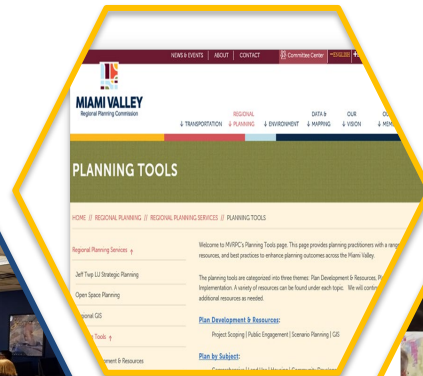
NEWS & EVENTS | ABOUT | CONTACT

Committee Center

MIAMI VALLEY
Regional Planning Commission

↓ TRANSPORTATION

REGIONAL
↓ PLANNING

↓ ENVIRONMENT

DATA &
↓ MAPPING

OUR
↓ VISION

OU
↓ MEM

PLANNING TOOLS

HOME // REGIONAL PLANNING // REGIONAL PLANNING SERVICES // PLANNING TOOLS

Regional Planning Services ↑

Jeff Twp LU Strategic Planning

Open Space Planning

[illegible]ional GIS

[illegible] Tools ↑

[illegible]lopment & Resources

Welcome to MVRPC's Planning Tools page. This page provides planning practitioners with a rang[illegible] resources, and best practices to enhance planning outcomes across the Miami Valley.

The planning tools are categorized into three themes: Plan Development & Resources, Pl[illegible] Implementation. A variety of resources can be found under each topic. We will contin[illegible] additional resources as needed.

Plan Development & Resources:

Project Scoping | Public Engagement | Scenario Planning | GIS

Plan by Subject:

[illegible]